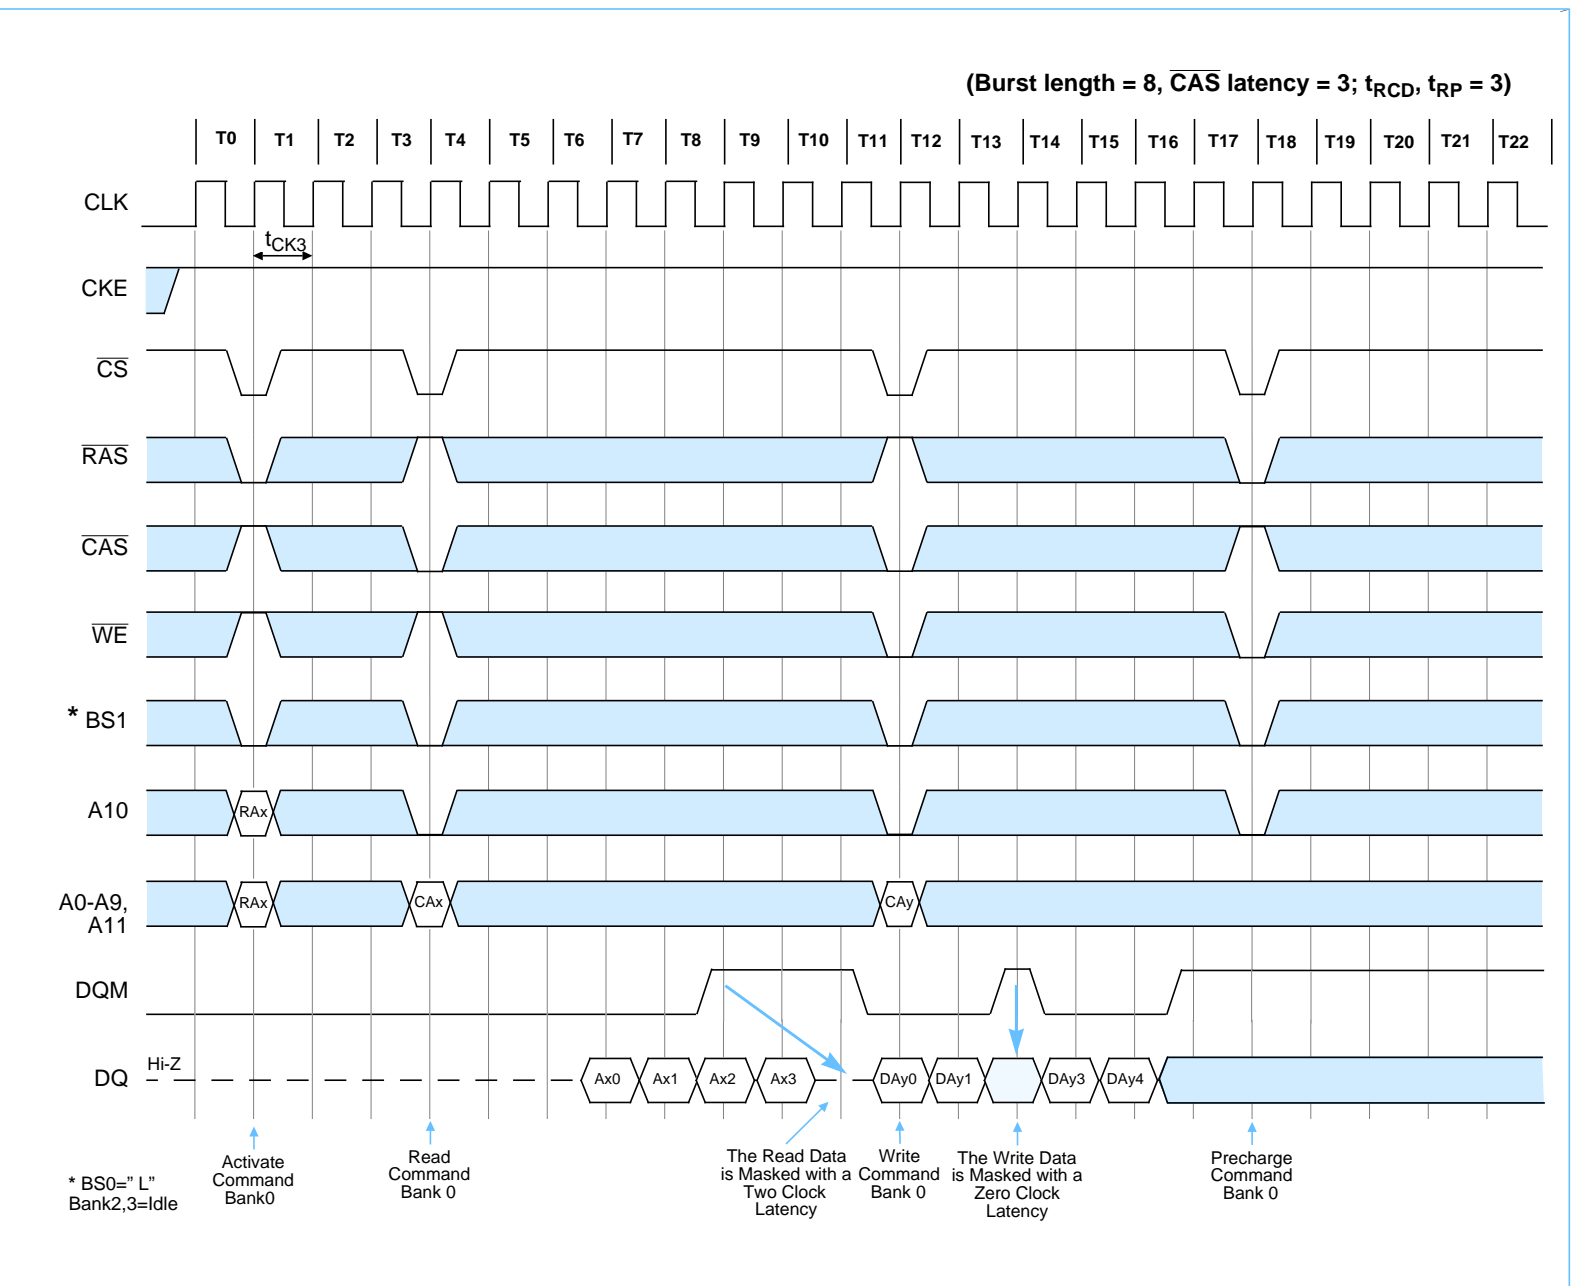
(Burst length = 8, $\overline{CAS}$ latency = 3; $t_{RCD}$, $t_{RP}$ = 3)

T0 T1 T2 T3 T4 T5 T6 T7 T8 T9 T10 T11 T12 T13 T14 T15 T16 T17 T18 T19 T20 T21 T22

CLK

$t_{CK3}$

CKE

$\overline{CS}$

$\overline{RAS}$

$\overline{CAS}$

$\overline{WE}$

* BS1

A10

RAx

A0-A9, A11

RAx

CAx

CAy

DQM

DQ

Hi-Z

Ax0 Ax1 Ax2 Ax3

DAy0 DAy1 DAy3 DAy4

* BS0=" L" Bank2,3=Idle

Activate Command Bank0

Read Command Bank 0

The Read Data is Masked with a Two Clock Latency

Write Command Bank 0

The Write Data is Masked with a Zero Clock Latency

Precharge Command Bank 0